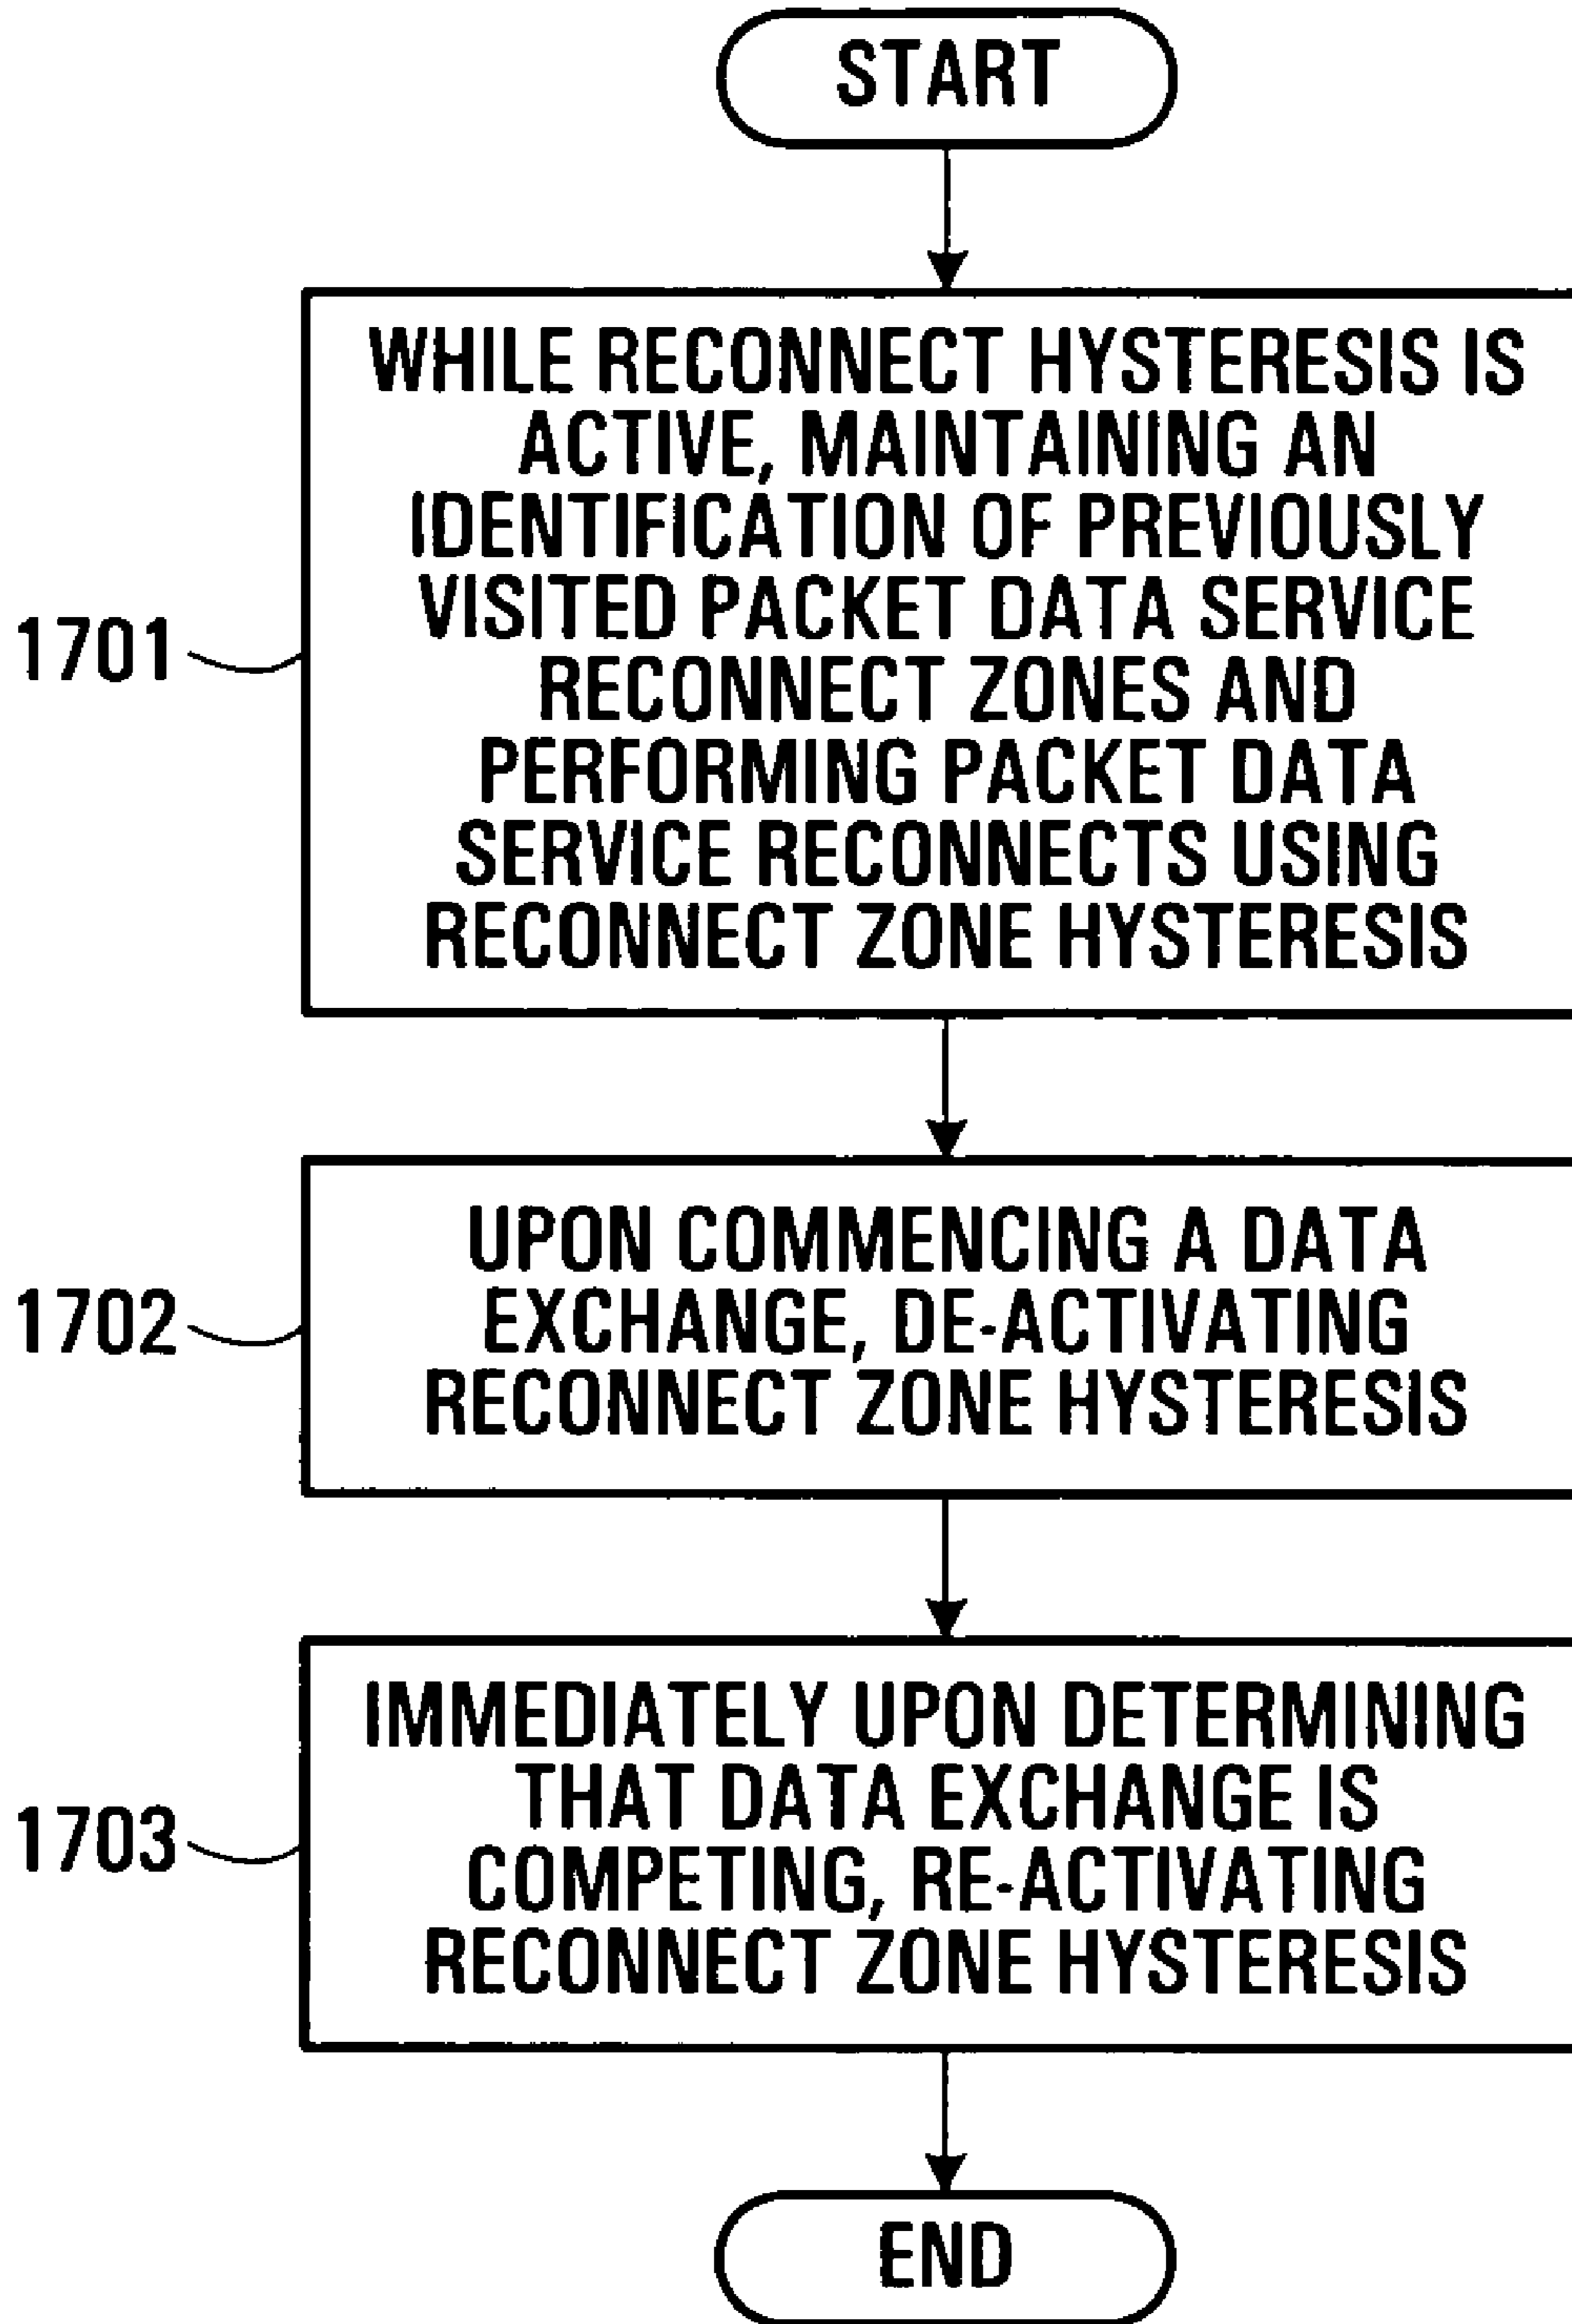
START

1701

WHILE RECONNECT HYSTERESIS IS ACTIVE, MAINTAINING AN IDENTIFICATION OF PREVIOUSLY VISITED PACKET DATA SERVICE RECONNECT ZONES AND PERFORMING PACKET DATA SERVICE RECONNECTS USING RECONNECT ZONE HYSTERESIS

1702

UPON COMMENCING A DATA EXCHANGE, DE-ACTIVATING RECONNECT ZONE HYSTERESIS

1703

IMMEDIATELY UPON DETERMINING THAT DATA EXCHANGE IS COMPETING, RE-ACTIVATING RECONNECT ZONE HYSTERESIS

END